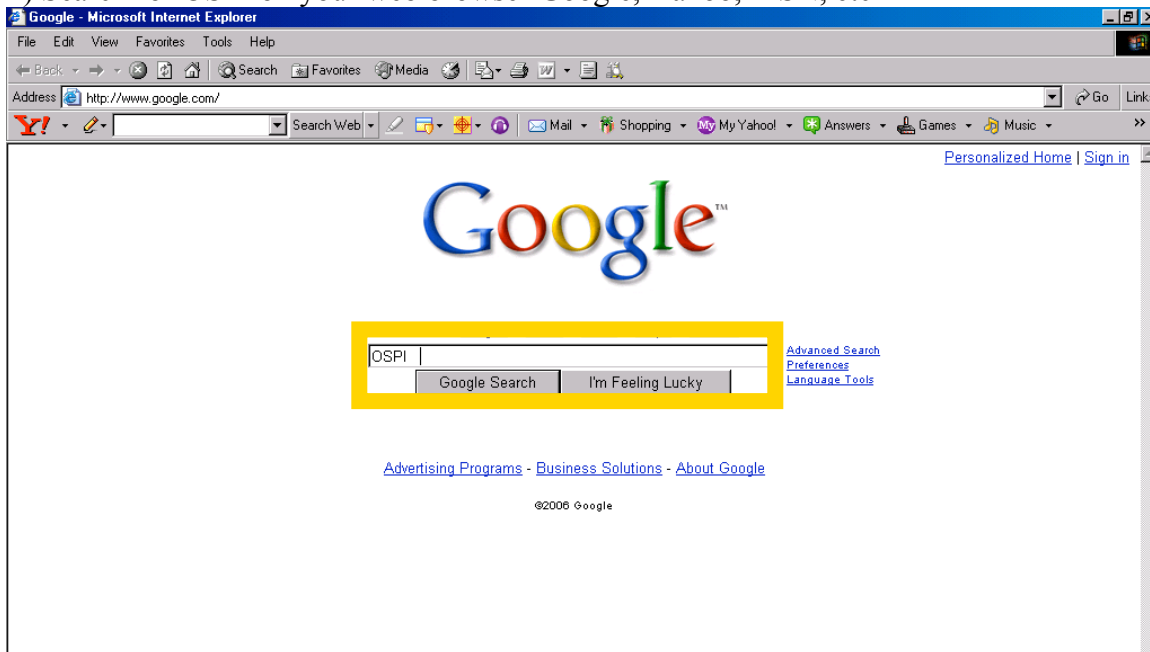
Google - Microsoft Internet Explorer

File Edit View Favorites Tools Help

Back Search Favorites Media

Address http://www.google.com/ Go Links

Search Web Mail Shopping My Yahoo! Answers Games Music

Personalized Home | Sign in

Google™

OSPI

Google Search I'm Feeling Lucky

Advanced Search
Preferences
Language Tools

Advertising Programs - Business Solutions - About Google

©2006 Google